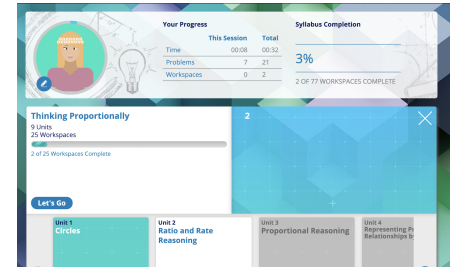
Your Progress

| | This Session | Total |
|---|---|---|
| Time | 00:08 | 00:32 |
| Problems | 7 | 21 |
| Workspaces | 0 | 2 |

Syllabus Completion

3%

2 OF 77 WORKSPACES COMPLETE

Thinking Proportionally

9 Units
25 Workspaces

2 of 25 Workspaces Complete

Let's Go

2

Unit 1
Circles

Unit 2
Ratio and Rate Reasoning

Unit 3
Proportional Reasoning

Unit 4
Representing P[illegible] Relationships b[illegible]